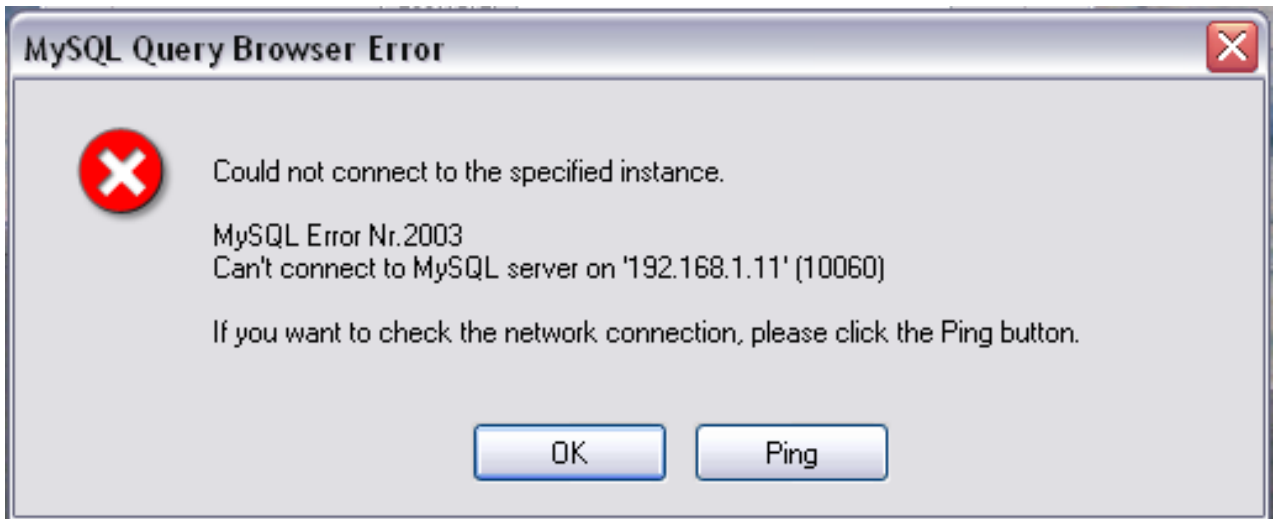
MySQL Query Browser Error

Could not connect to the specified instance.

MySQL Error Nr.2003
Can't connect to MySQL server on '192.168.1.11' (10060)

If you want to check the network connection, please click the Ping button.

OK

Ping